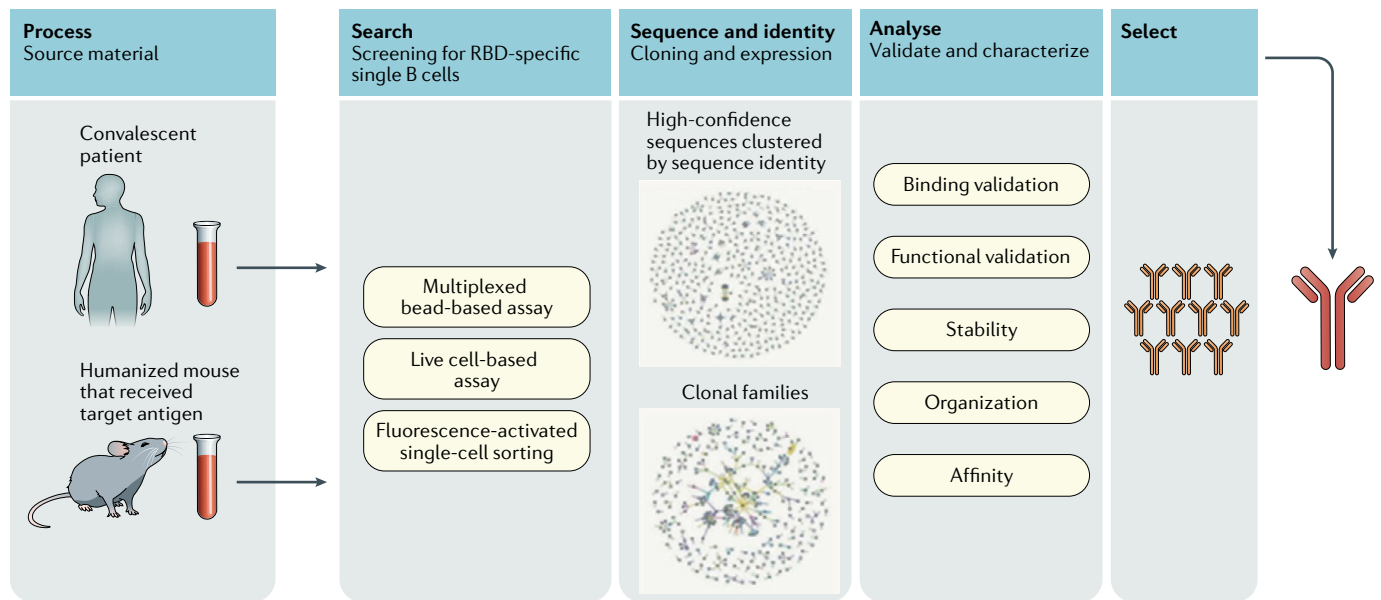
**Process**
Source material

Convalescent patient

Humanized mouse that received target antigen

**Search**
Screening for RBD-specific single B cells

Multiplexed bead-based assay

Live cell-based assay

Fluorescence-activated single-cell sorting

**Sequence and identity**
Cloning and expression

High-confidence sequences clustered by sequence identity

Clonal families

**Analyse**
Validate and characterize

Binding validation

Functional validation

Stability

Organization

Affinity

**Select**